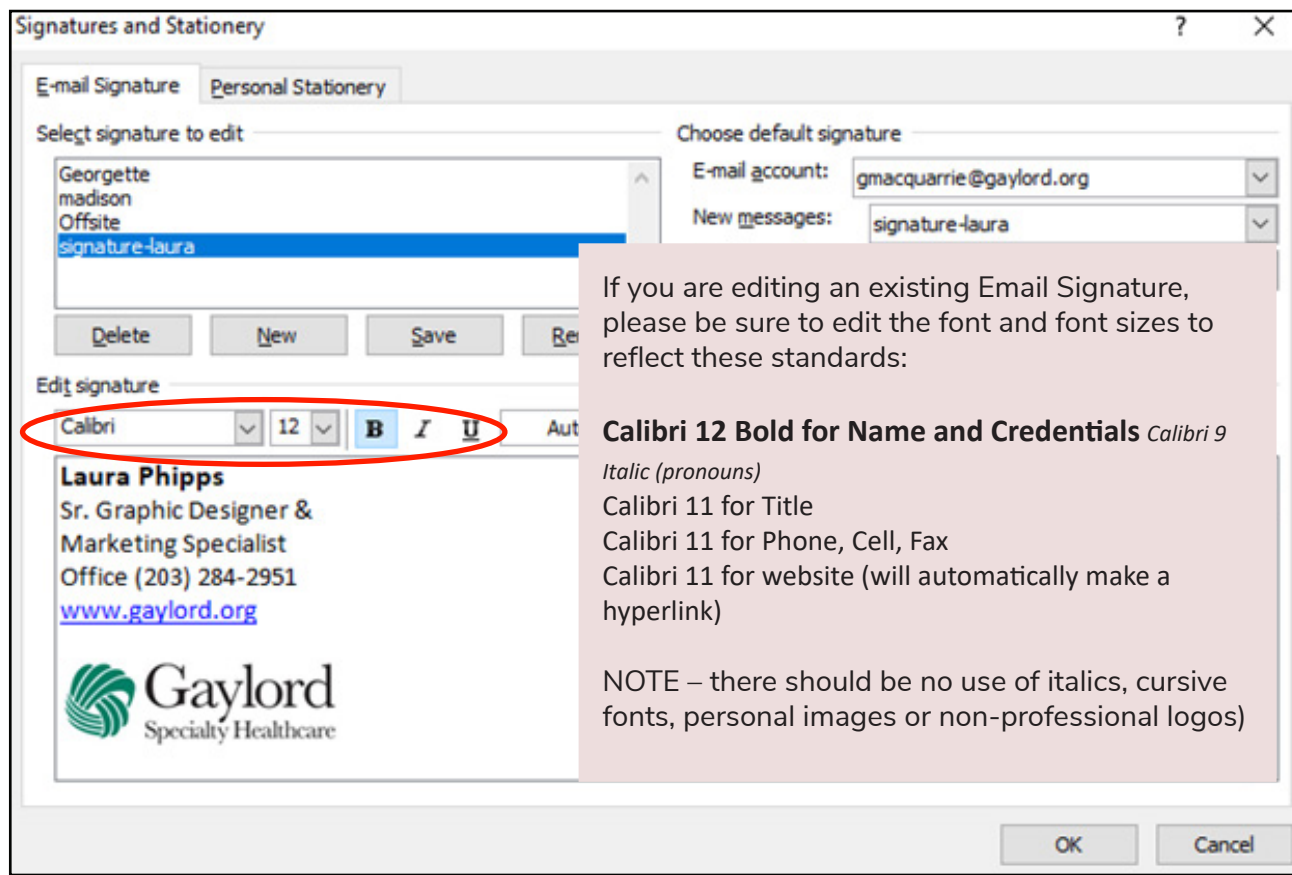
Signatures and Stationery

?

X

E-mail Signature

Personal Stationery

Select signature to edit

Georgette
madison
Offsite
signature-laura

Choose default signature

E-mail account: gmacquarrie@gaylord.org

New messages: signature-laura

Delete

New

Save

Re

Edit signature

Calibri

12

B

I

U

Aut

Laura Phipps
Sr. Graphic Designer &
Marketing Specialist
Office (203) 284-2951
www.gaylord.org

Gaylord
Specialty Healthcare

If you are editing an existing Email Signature, please be sure to edit the font and font sizes to reflect these standards:

**Calibri 12 Bold for Name and Credentials** *Calibri 9 Italic (pronouns)*
Calibri 11 for Title
Calibri 11 for Phone, Cell, Fax
Calibri 11 for website (will automatically make a hyperlink)

NOTE – there should be no use of italics, cursive fonts, personal images or non-professional logos)

OK

Cancel